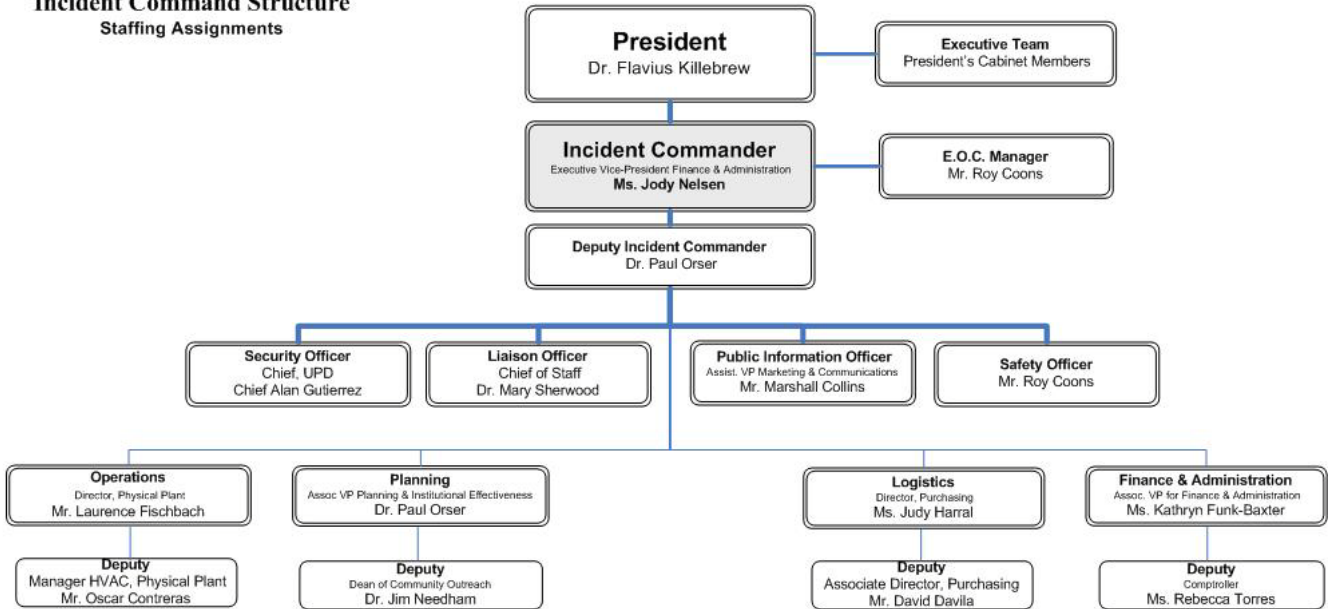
Incident Command Structure
Staffing Assignments

President
Dr. Flavius Killebrew

Executive Team
President's Cabinet Members

Incident Commander
Executive Vice-President Finance & Administration
Ms. Jody Nelsen

E.O.C. Manager
Mr. Roy Coons

Deputy Incident Commander
Dr. Paul Orser

Security Officer
Chief, UPD
Chief Alan Gutierrez

Liaison Officer
Chief of Staff
Dr. Mary Sherwood

Public Information Officer
Assist. VP Marketing & Communications
Mr. Marshall Collins

Safety Officer
Mr. Roy Coons

Operations
Director, Physical Plant
Mr. Laurence Fischbach

Deputy
Manager HVAC, Physical Plant
Mr. Oscar Contreras

Planning
Assoc VP Planning & Institutional Effectiveness
Dr. Paul Orser

Deputy
Dean of Community Outreach
Dr. Jim Needham

Logistics
Director, Purchasing
Ms. Judy Harral

Deputy
Associate Director, Purchasing
Mr. David Davila

Finance & Administration
Assoc. VP for Finance & Administration
Ms. Kathryn Funk-Baxter

Deputy
Comptroller
Ms. Rebecca Torres